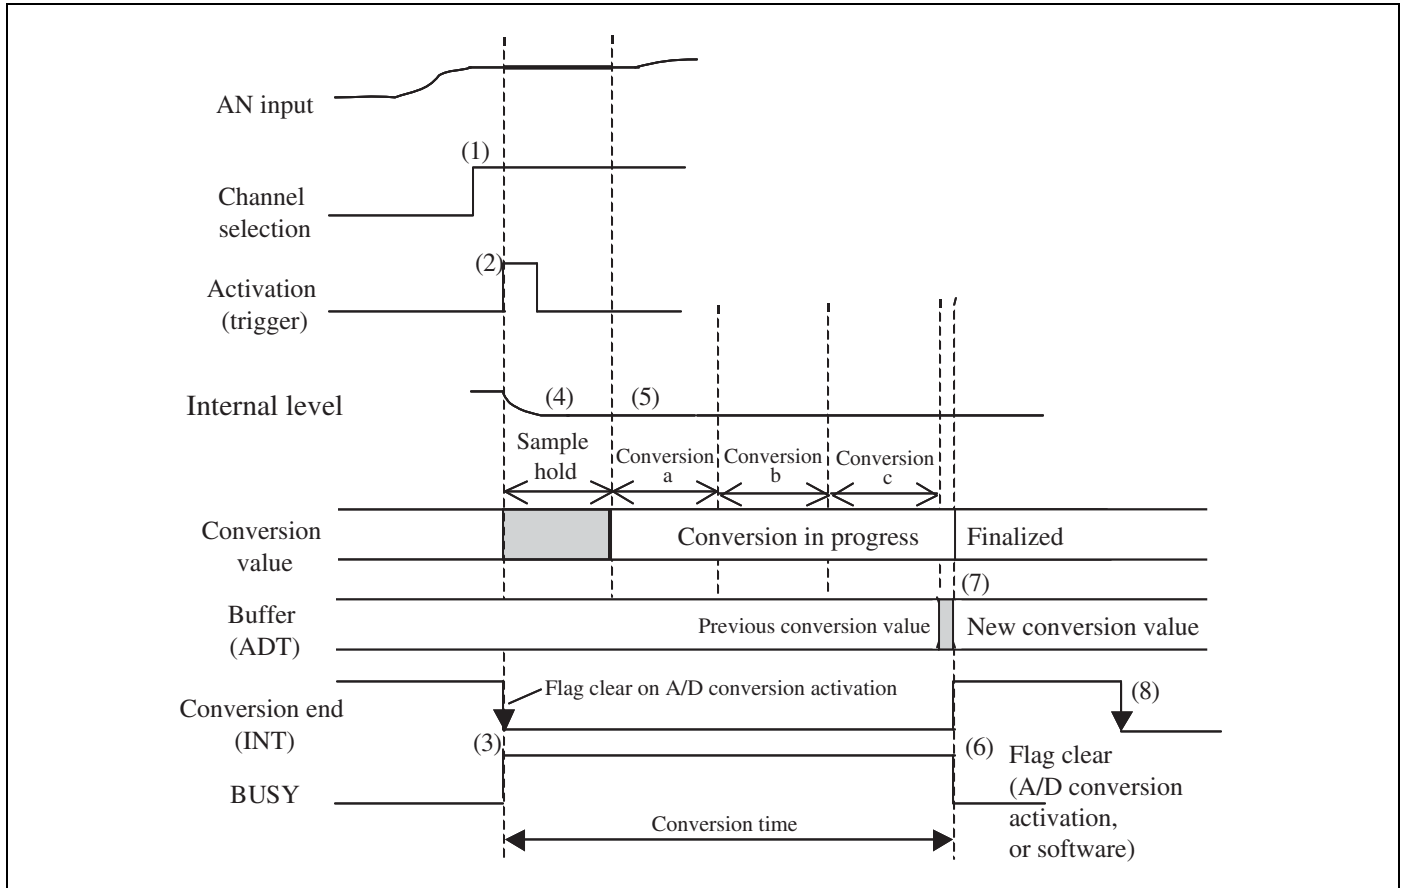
AN input

(1)

Channel selection

(2)

Activation (trigger)

Internal level

(4)

(5)

Sample hold

Conversion a

Conversion b

Conversion c

Conversion value

Conversion in progress

Finalized

(7)

Buffer (ADT)

Previous conversion value

New conversion value

Flag clear on A/D conversion activation

Conversion end (INT)

(8)

(3)

(6)

Flag clear (A/D conversion activation, or software)

BUSY

Conversion time